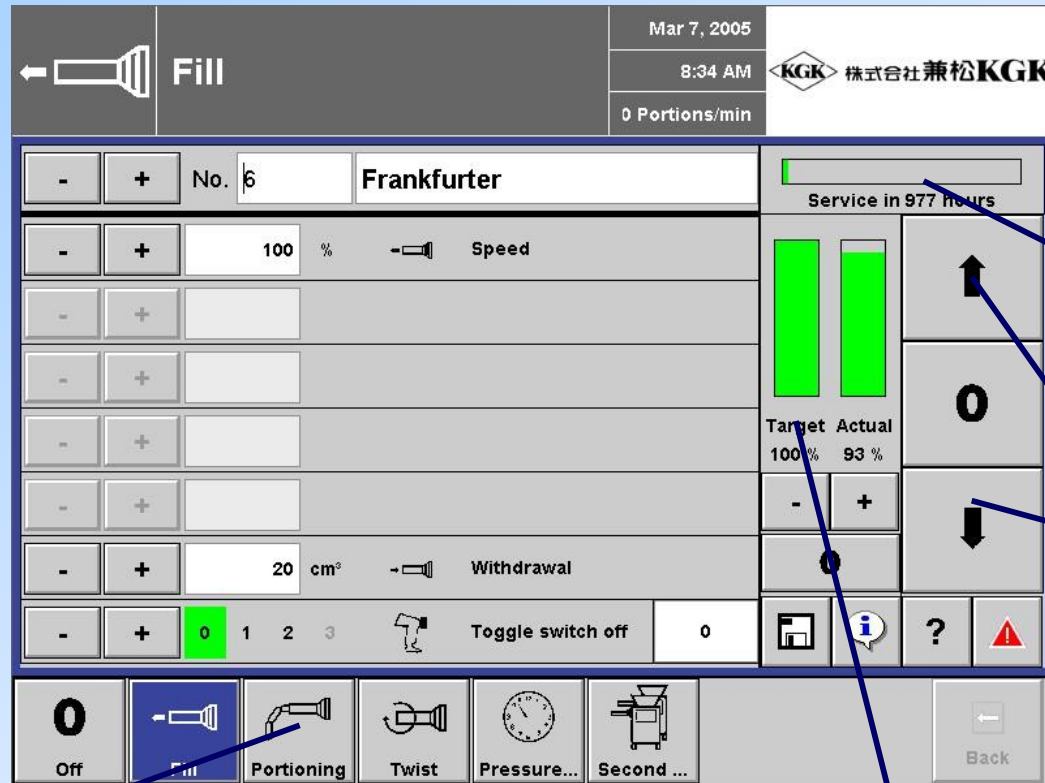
Fill

Mar 7, 2005
8:34 AM
0 Portions/min

<KGK> 株式会社兼松KGK

- + No. 6 Frankfurter

Service in 977 hours

- + 100 % Speed

-
+

-
+

-
+

-
+

Target Actual
100 % 93 %

0

- +

0

- + 20 $cm^3$ Withdrawal

- + 0 1 2 3 Toggle switch off 0

?

0
Off

Fill

Portioning

Twist

Pressure...

Second ...

Back